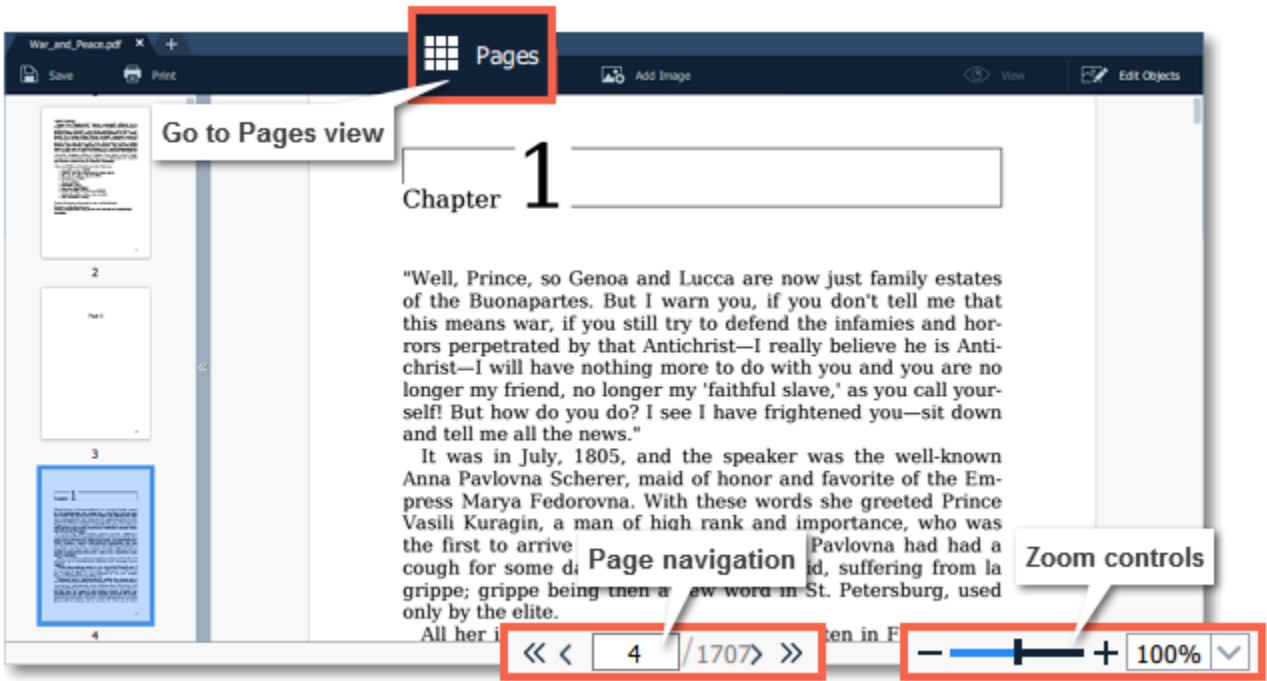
War_and_Peace.pdf ✕ +

Save Print

Pages

Go to Pages view

Add Image View Edit Objects

2

3

4

Chapter 1

"Well, Prince, so Genoa and Lucca are now just family estates of the Buonapartes. But I warn you, if you don't tell me that this means war, if you still try to defend the infamies and horrors perpetrated by that Antichrist—I really believe he is Antichrist—I will have nothing more to do with you and you are no longer my friend, no longer my 'faithful slave,' as you call yourself! But how do you do? I see I have frightened you—sit down and tell me all the news."

It was in July, 1805, and the speaker was the well-known Anna Pavlovna Scherer, maid of honor and favorite of the Empress Marya Fedorovna. With these words she greeted Prince Vasili Kuragin, a man of high rank and importance, who was the first to arrive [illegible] Pavlovna had had a cough for some da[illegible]id, suffering from la grippe; grippe being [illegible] word in St. Petersburg, used only by the elite.

All her i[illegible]ten in F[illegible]

Page navigation

Zoom controls

4 /1707

100%